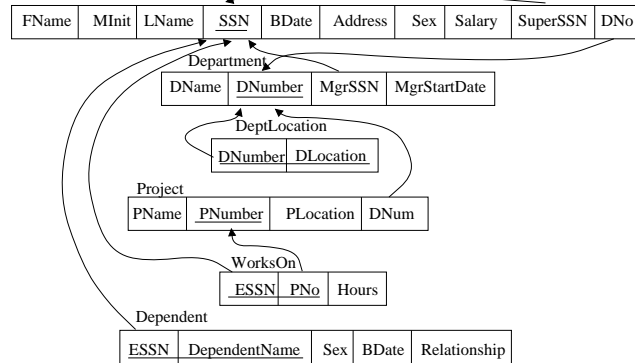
| FName | MInit | LName | SSN | BDate | Address | Sex | Salary | SuperSSN | DNo |
|---|---|---|---|---|---|---|---|---|---|

Department

| DName | DNumber | MgrSSN | MgrStartDate |
|---|---|---|---|

DeptLocation

| DNumber | DLocation |
|---|---|

Project

| PName | PNumber | PLocation | DNum |
|---|---|---|---|

WorksOn

| ESSN | PNo | Hours |
|---|---|---|

Dependent

| ESSN | DependentName | Sex | BDate | Relationship |
|---|---|---|---|---|